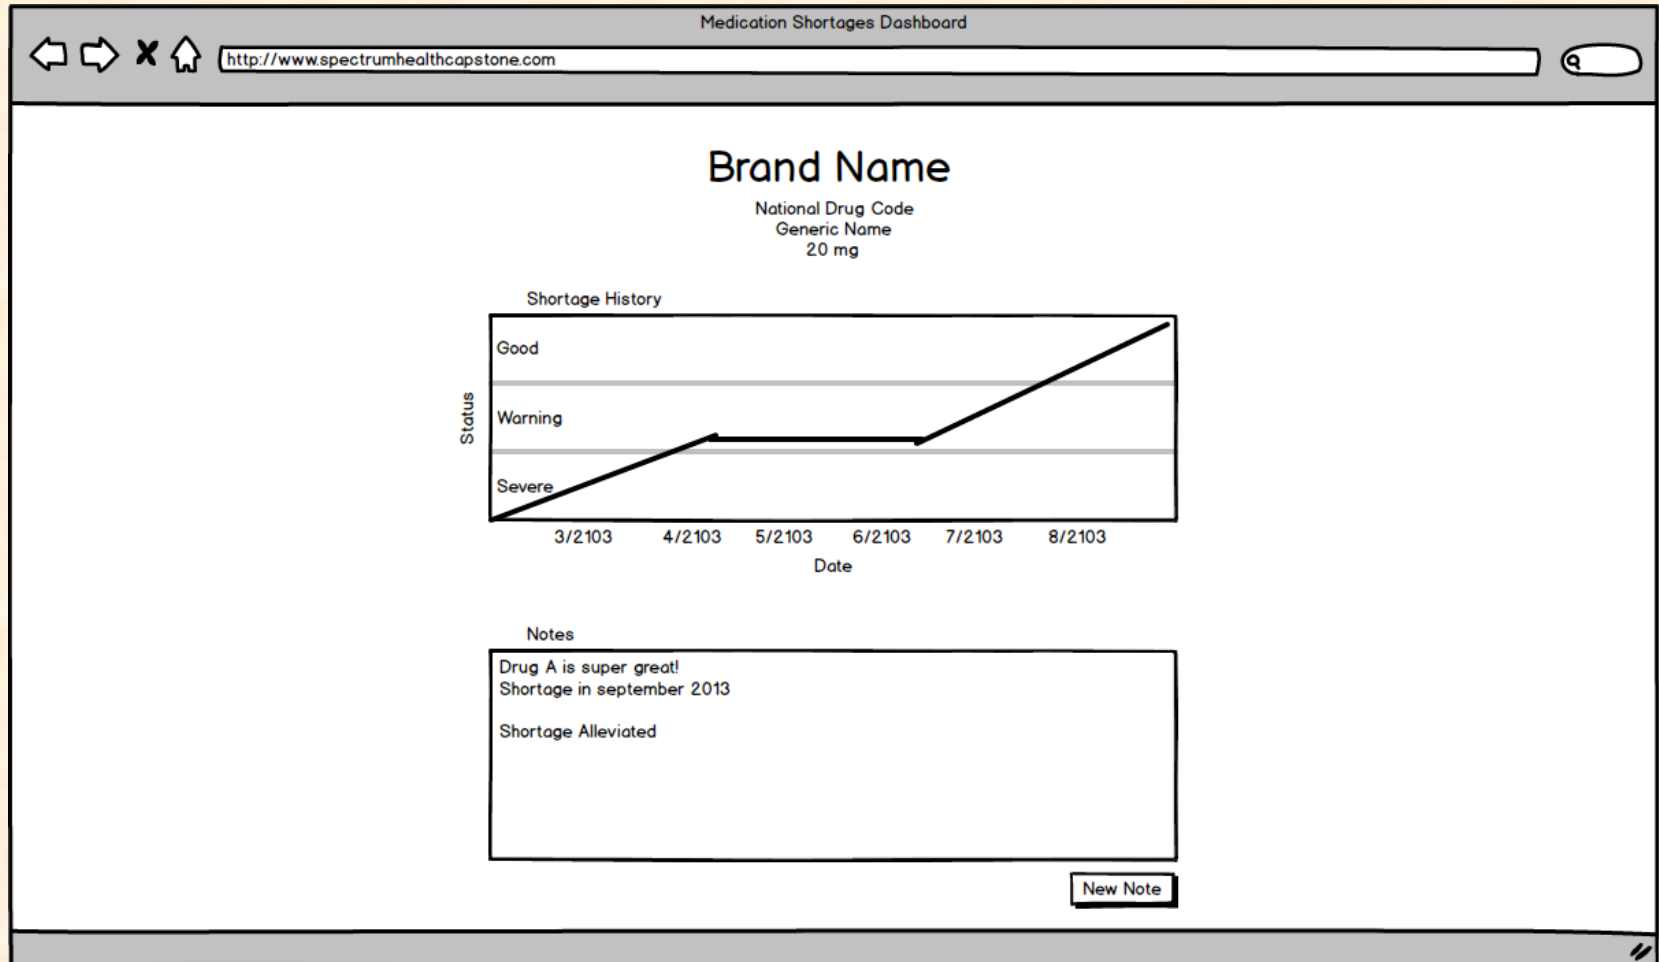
Medication Shortages Dashboard

http://www.spectrumhealthcapstone.com

Brand Name

National Drug Code
Generic Name
20 mg

Shortage History

Status

Good

Warning

Severe

3/2103 4/2103 5/2103 6/2103 7/2103 8/2103

Date

Notes

Drug A is super great!
Shortage in september 2013

Shortage Alleviated

New Note